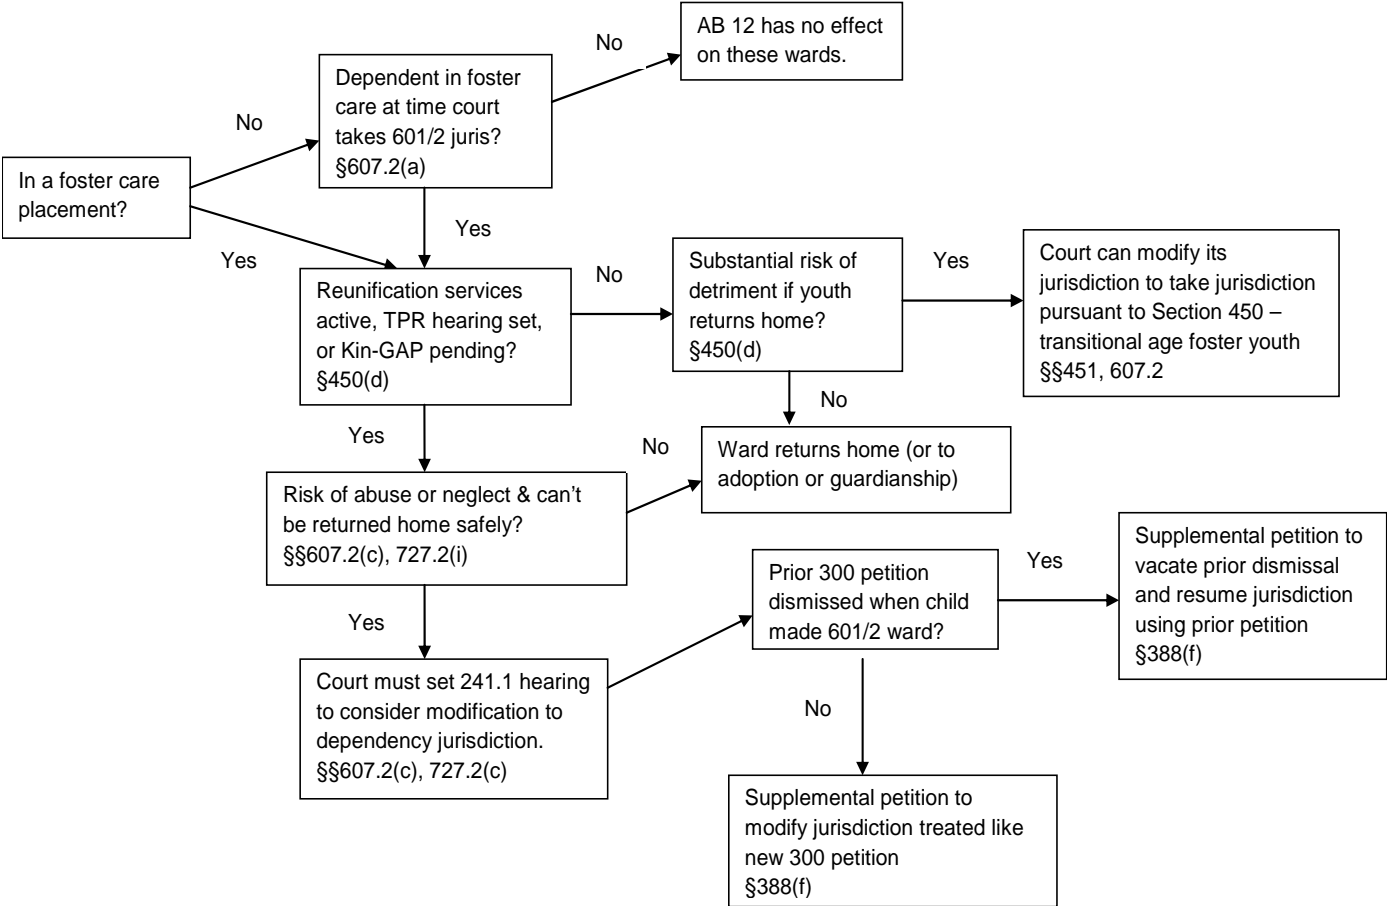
In a foster care placement?

No

Dependent in foster care at time court takes 601/2 juris? §607.2(a)

No

AB 12 has no effect on these wards.

Yes

Yes

Reunification services active, TPR hearing set, or Kin-GAP pending? §450(d)

No

Substantial risk of detriment if youth returns home? §450(d)

Yes

Court can modify its jurisdiction to take jurisdiction pursuant to Section 450 – transitional age foster youth §§451, 607.2

No

Yes

No

Ward returns home (or to adoption or guardianship)

Risk of abuse or neglect & can't be returned home safely? §§607.2(c), 727.2(i)

Yes

Court must set 241.1 hearing to consider modification to dependency jurisdiction. §§607.2(c), 727.2(c)

Prior 300 petition dismissed when child made 601/2 ward?

Yes

Supplemental petition to vacate prior dismissal and resume jurisdiction using prior petition §388(f)

No

Supplemental petition to modify jurisdiction treated like new 300 petition §388(f)